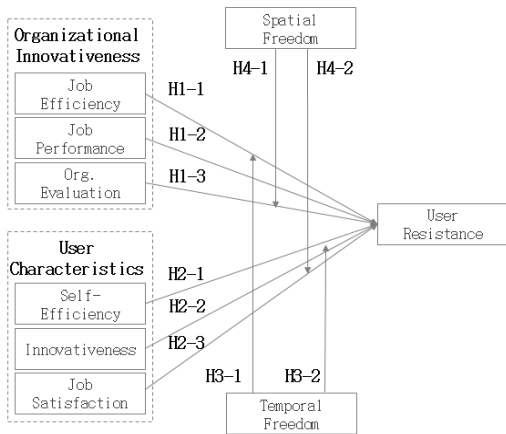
Organizational Innovativeness

Job Efficiency

Job Performance

Org. Evaluation

User Characteristics

Self-Efficiency

Innovativeness

Job Satisfaction

Spatial Freedom

H4-1

H4-2

H1-1

H1-2

H1-3

H2-1

H2-2

H2-3

H3-1

H3-2

Temporal Freedom

User Resistance